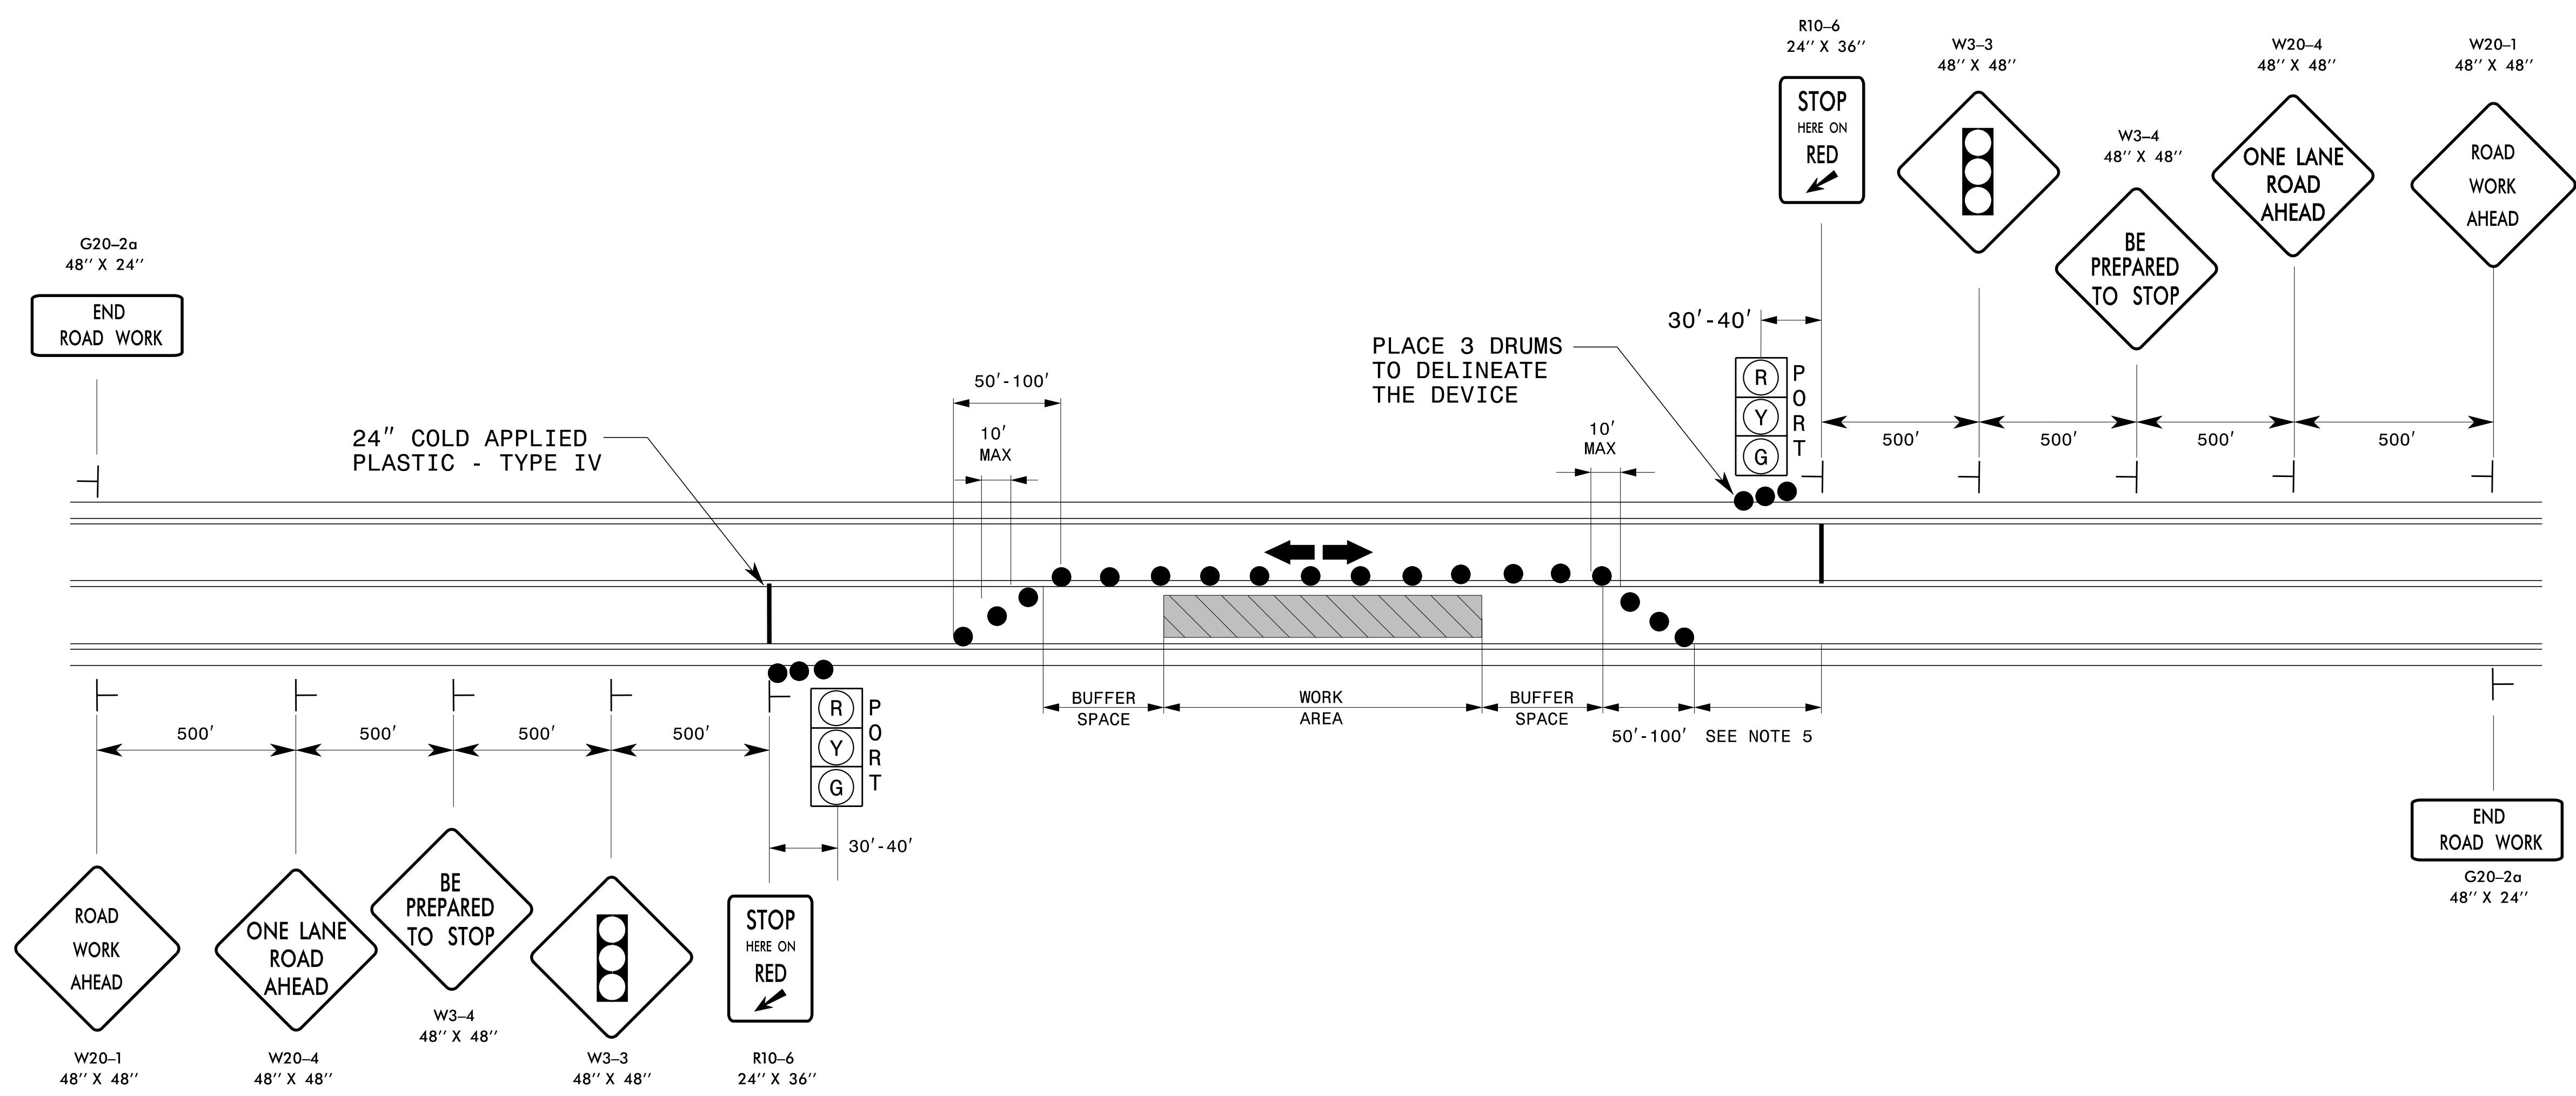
R10–6
24″ X 36″
STOP
HERE ON
RED

W3–3
48″ X 48″

W3–4
48″ X 48″
BE
PREPARED
TO STOP

W20–4
48″ X 48″
ONE LANE
ROAD
AHEAD

W20–1
48″ X 48″
ROAD
WORK
AHEAD

G20–2a
48″ X 24″
END
ROAD WORK

30′-40′

PLACE 3 DRUMS
TO DELINEATE
THE DEVICE

R
Y
G
PORT

500′ 500′ 500′ 500′

50′-100′
10′
MAX

24″ COLD APPLIED
PLASTIC - TYPE IV

10′
MAX

500′ 500′ 500′ 500′

R
Y
G
PORT

BUFFER
SPACE

WORK
AREA

BUFFER
SPACE

50′-100′

SEE NOTE 5

30′-40′

END
ROAD WORK
G20–2a
48″ X 24″

ROAD
WORK
AHEAD

ONE LANE
ROAD
AHEAD

BE
PREPARED
TO STOP
W3–4
48″ X 48″

STOP
HERE ON
RED

W20–1
48″ X 48″

W20–4
48″ X 48″

W3–3
48″ X 48″

R10–6
24″ X 36″